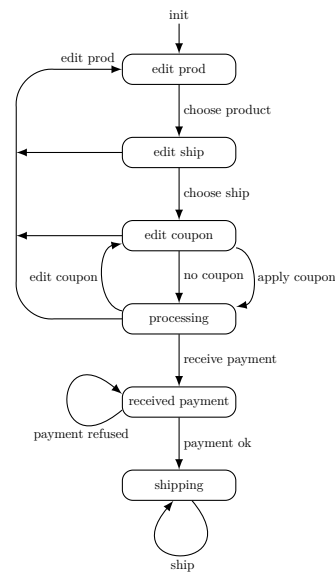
init

edit prod

edit prod

choose product

edit ship

choose ship

edit coupon

edit coupon

no coupon

apply coupon

processing

receive payment

received payment

payment refused

payment ok

shipping

ship